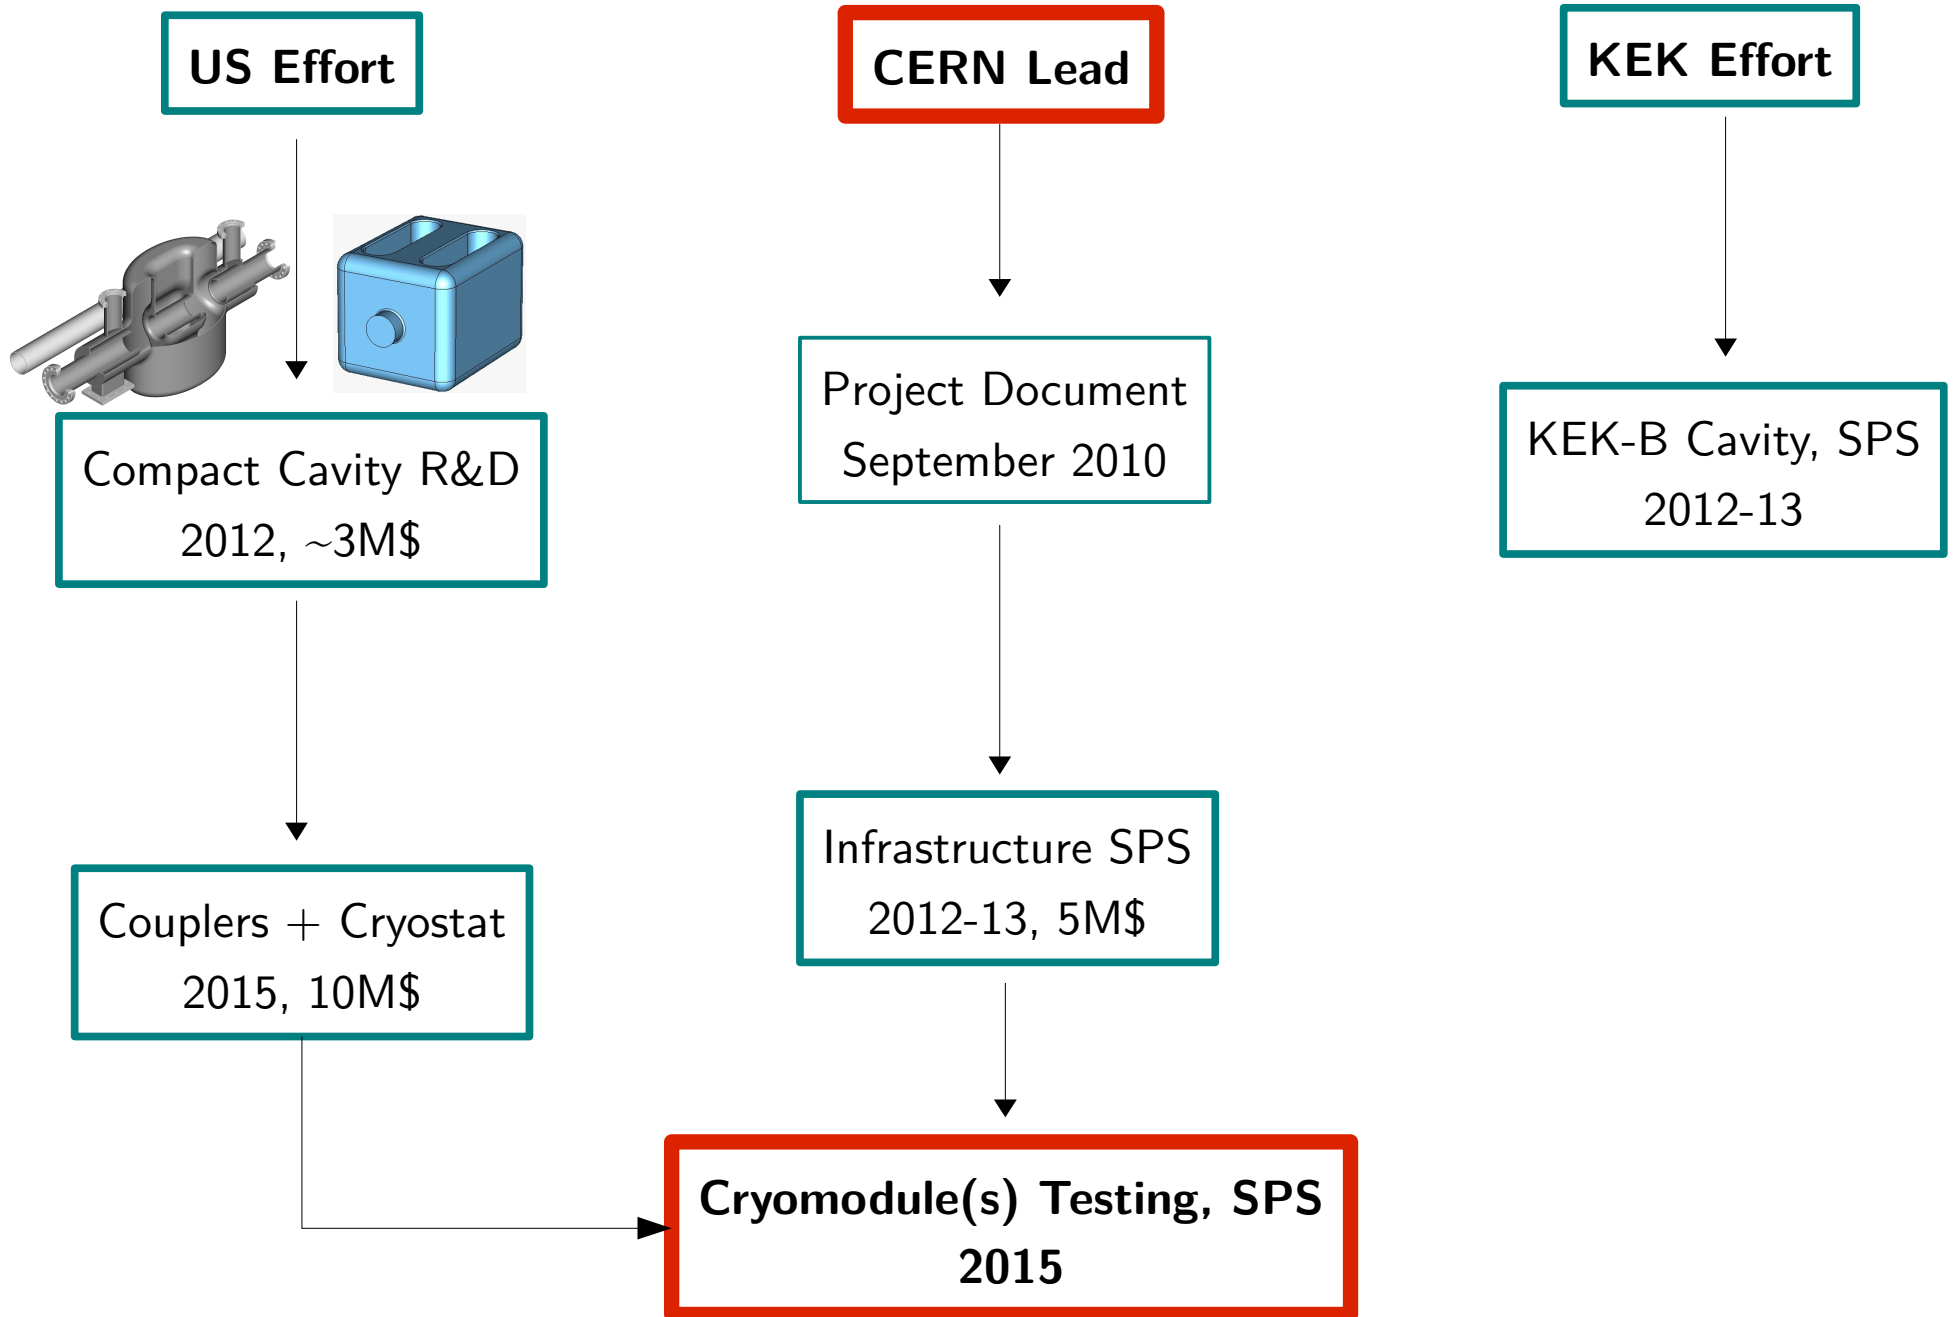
US Effort

CERN Lead

KEK Effort

Project Document
September 2010

KEK-B Cavity, SPS
2012-13

Compact Cavity R&D
2012, ~3M$

Infrastructure SPS
2012-13, 5M$

Couplers + Cryostat
2015, 10M$

Cryomodule(s) Testing, SPS
2015